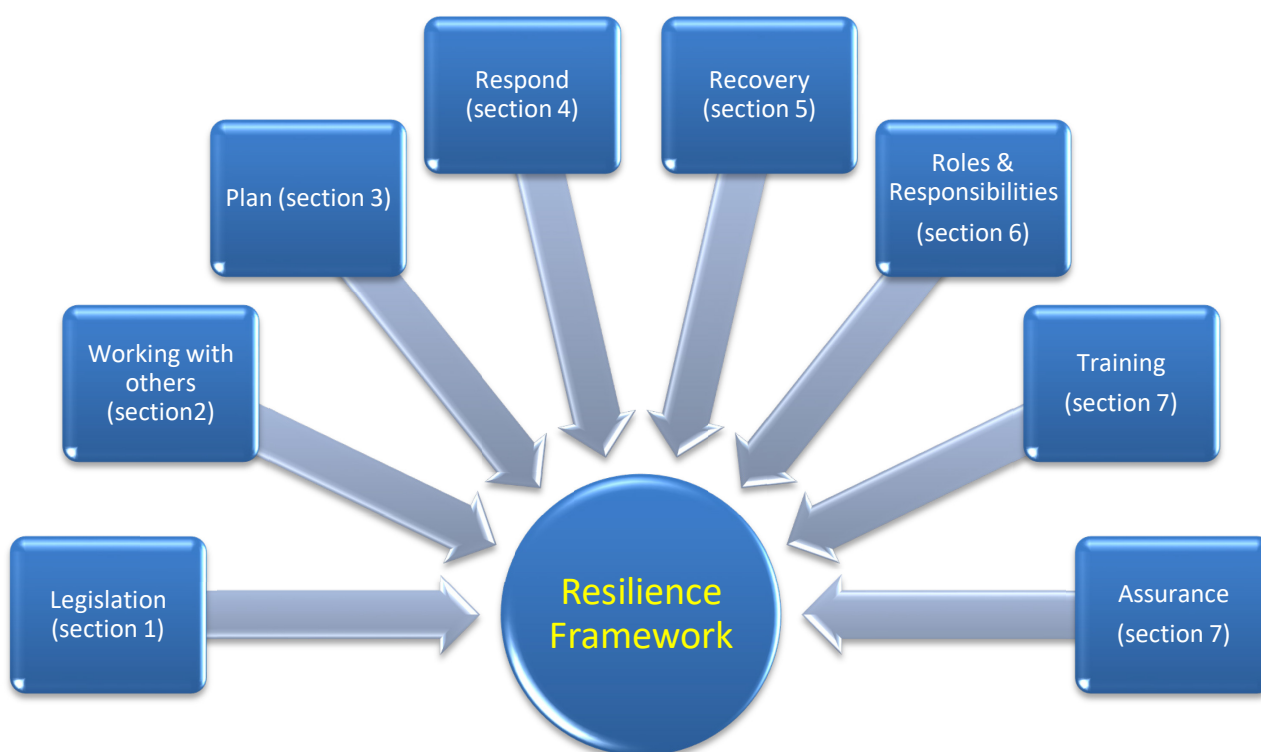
Legislation (section 1)

Working with others (section2)

Plan (section 3)

Respond (section 4)

Recovery (section 5)

Roles & Responsibilities (section 6)

Training (section 7)

Assurance (section 7)

Resilience Framework